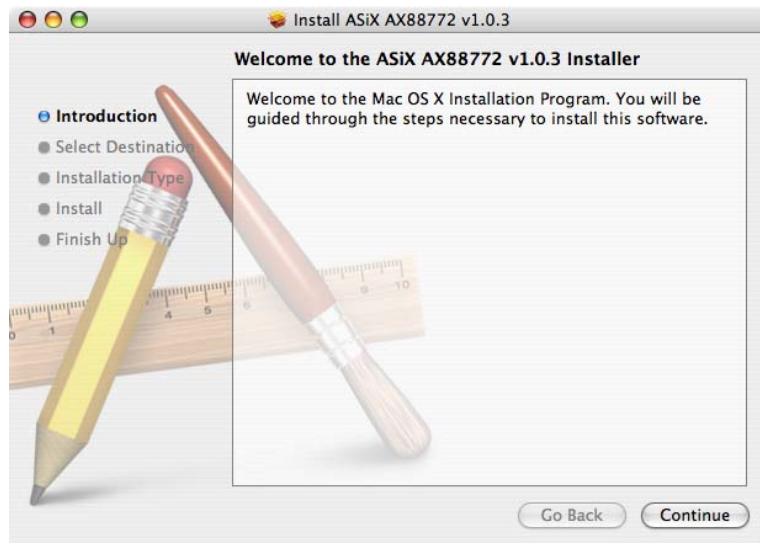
Install ASiX AX88772 v1.0.3

Welcome to the ASiX AX88772 v1.0.3 Installer

Introduction
Select Destination
Installation Type
Install
Finish Up

Welcome to the Mac OS X Installation Program. You will be guided through the steps necessary to install this software.

1 4 5 6 9 10

Go Back
Continue